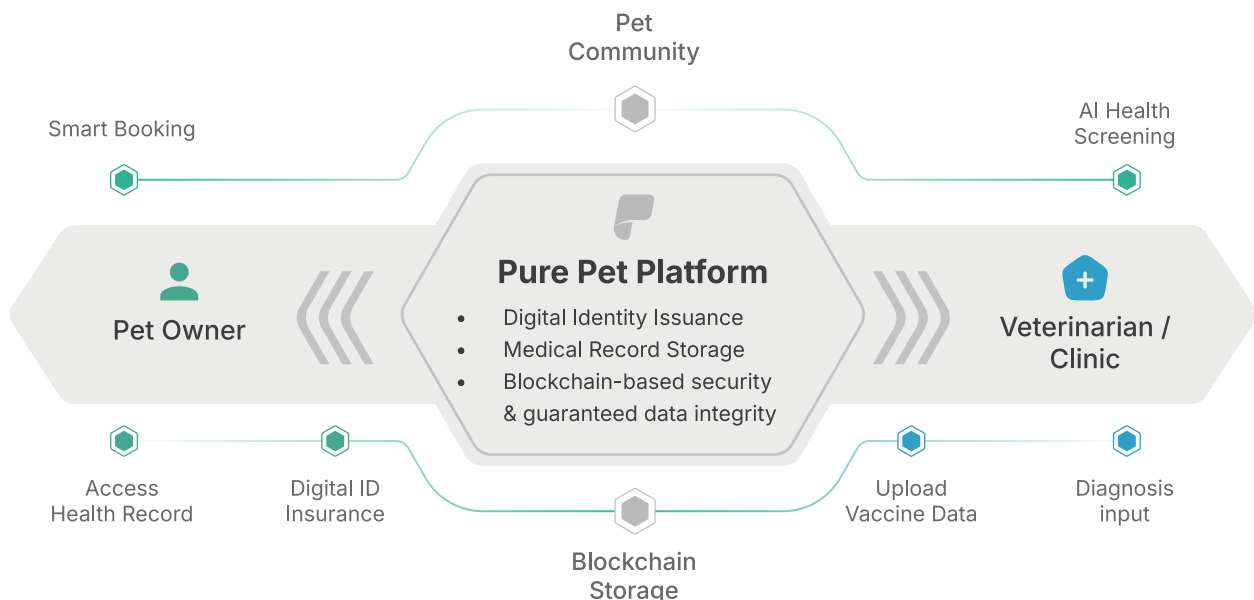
Pet Community

Smart Booking

AI Health Screening

Pure Pet Platform

- Digital Identity Issuance
- Medical Record Storage
- Blockchain-based security & guaranteed data integrity

Pet Owner

Veterinarian / Clinic

Access Health Record

Digital ID Insurance

Upload Vaccine Data

Diagnosis input

Blockchain Storage